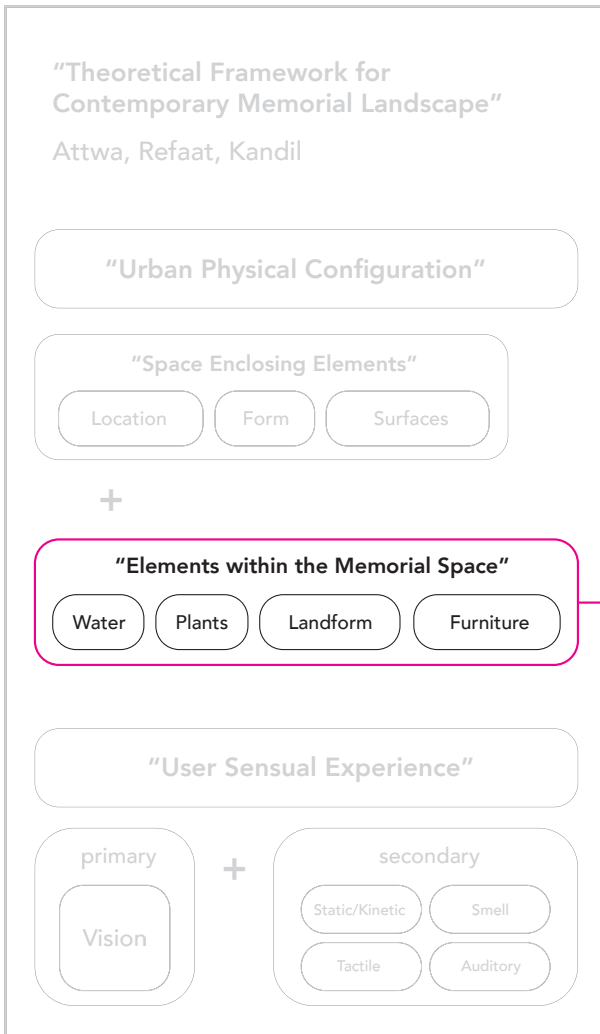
"Theoretical Framework for Contemporary Memorial Landscape"

Attwa, Refaat, Kandil

"Urban Physical Configuration"

"Space Enclosing Elements"

Location

Form

Surfaces

+

"Elements within the Memorial Space"

Water

Plants

Landform

Furniture

"User Sensual Experience"

primary

Vision

+

secondary

Static/Kinetic

Smell

Tactile

Auditory